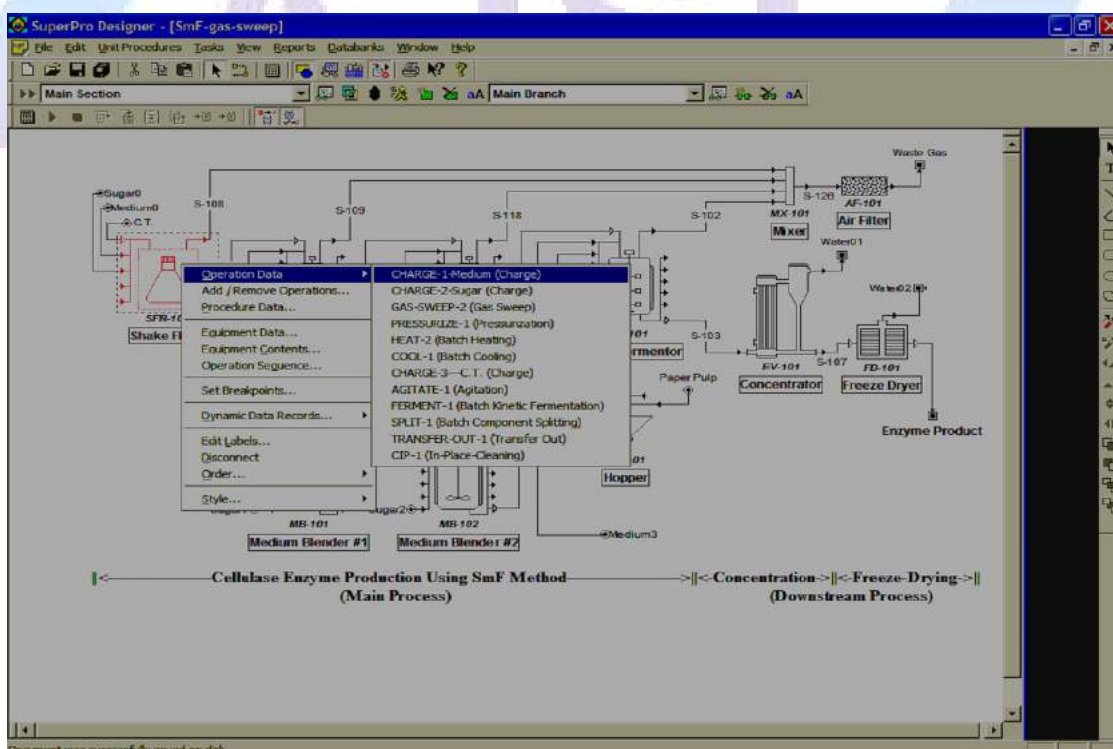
SuperPro Designer - [SmF-gas-sweep]

File Edit Unit Procedures Tasks View Reports Databanks Window Help

Main Section

Main Branch

Waste Gas

Sugar0

Medium0

C.T.

S-108

S-109

S-118

S-102

S-120

MX-101

Mixer

AF-101

Air Filter

Water01

Water02

SFR-1

Shake F

Operation Data

Add / Remove Operations...

Procedure Data...

Equipment Data...

Equipment Contents...

Operation Sequence...

Set Breakpoints...

Dynamic Data Records...

Edit Labels...

Disconnect

Order...

Style...

CHARGE-1-Medium (Charge)

CHARGE-2-Sugar (Charge)

GAS-SWEEP-2 (Gas Sweep)

PRESSURIZE-1 (Pressurization)

HEAT-2 (Batch Heating)

COOL-1 (Batch Cooling)

CHARGE-3—C.T. (Charge)

AGITATE-1 (Agitation)

FERMENT-1 (Batch Kinetic Fermentation)

SPLIT-1 (Batch Component Splitting)

TRANSFER-OUT-1 (Transfer Out)

CIP-1 (In-Place-Cleaning)

101

rmentor

S-103

EV-101

S-107

FD-101

Concentrator

Freeze Dryer

Paper Pulp

01

Hopper

Enzyme Product

Sugar2

MB-101

MB-102

Medium3

Medium Blender #1

Medium Blender #2

|<——Cellulase Enzyme Production Using SmF Method——>||<-Concentration->||<-Freeze-Drying->||

(Main Process)

(Downstream Process)